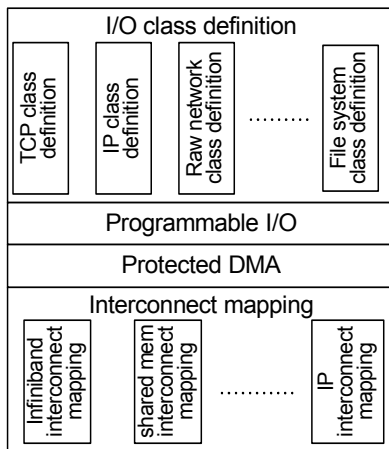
I/O class definition

TCP class definition

IP class definition

Raw network class definition

.........

File system class definition

Programmable I/O

Protected DMA

Interconnect mapping

Infiniband interconnect mapping

shared mem interconnect mapping

..........

IP interconnect mapping